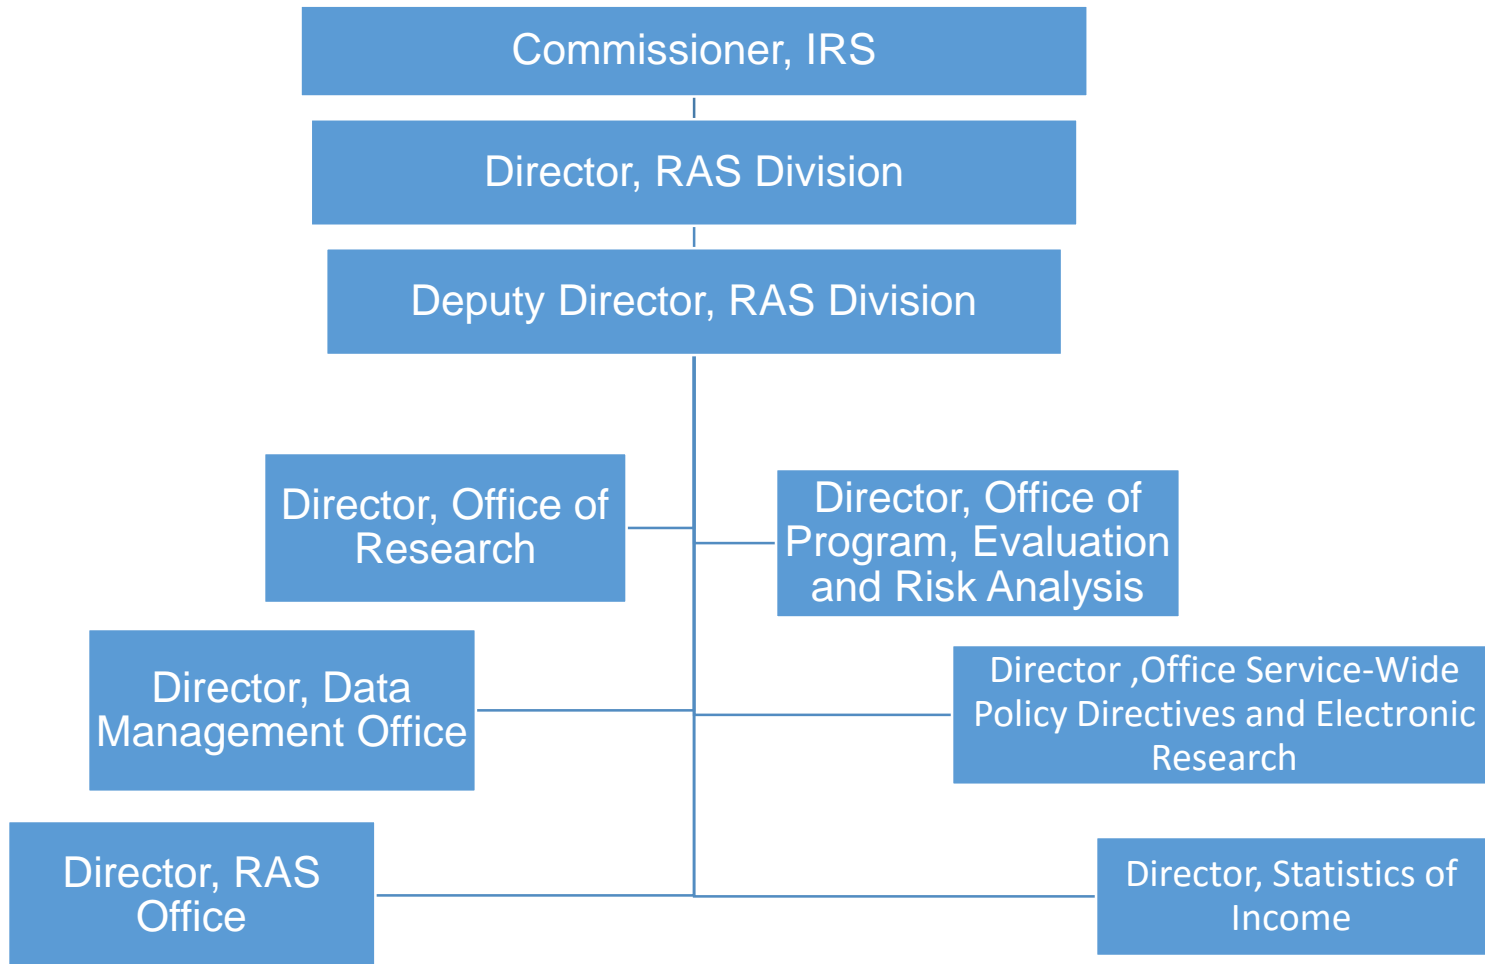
Commissioner, IRS

Director, RAS Division

Deputy Director, RAS Division

Director, Office of Research

Director, Office of Program, Evaluation and Risk Analysis

Director, Data Management Office

Director ,Office Service-Wide Policy Directives and Electronic Research

Director, RAS Office

Director, Statistics of Income